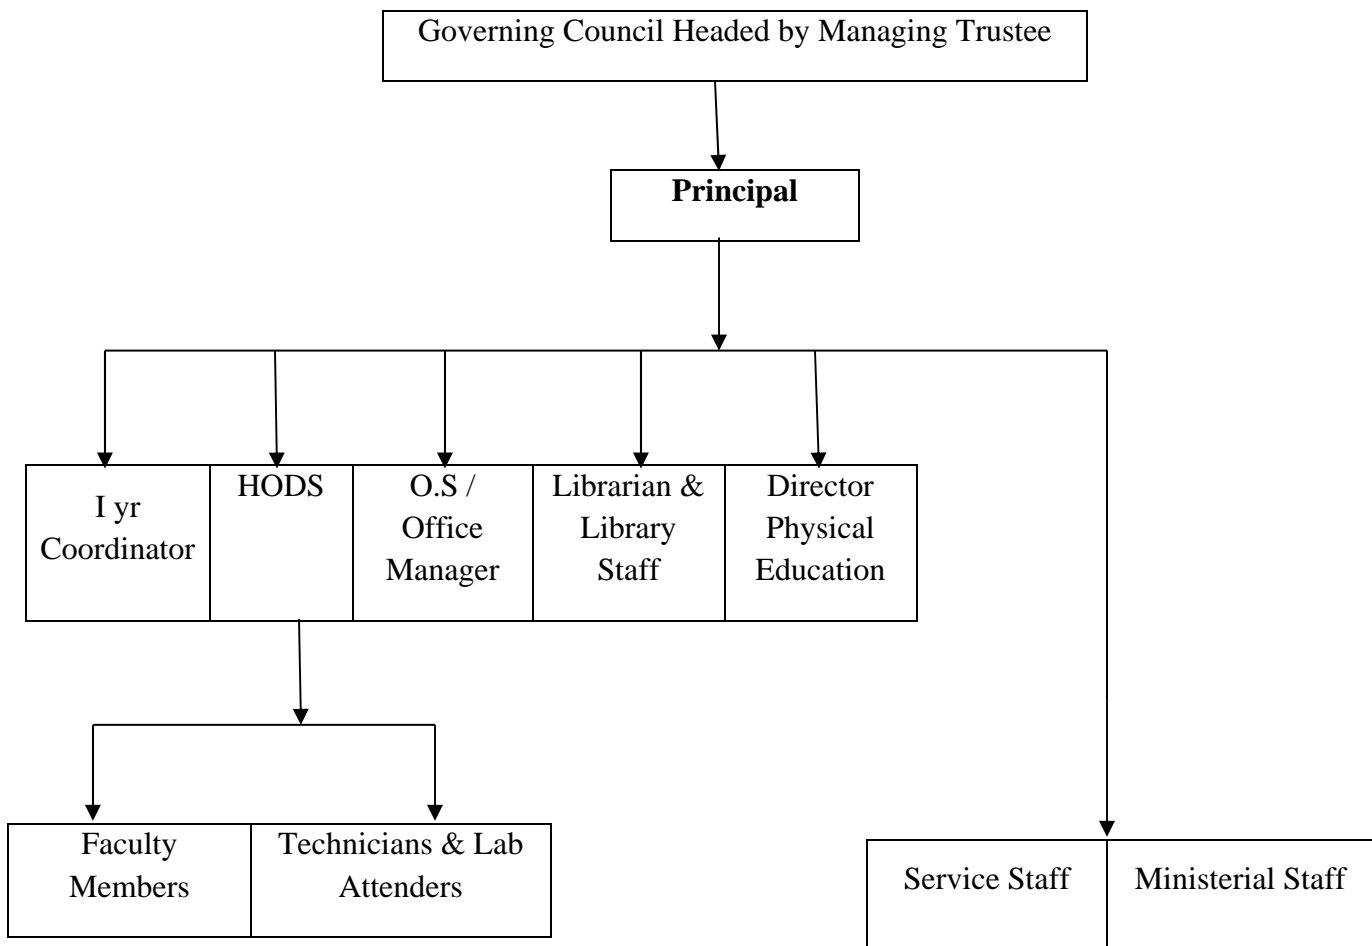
Governing Council Headed by Managing Trustee

**Principal**

I yr Coordinator

HODS

O.S / Office Manager

Librarian & Library Staff

Director Physical Education

Faculty Members

Technicians & Lab Attenders

Service Staff

Ministerial Staff